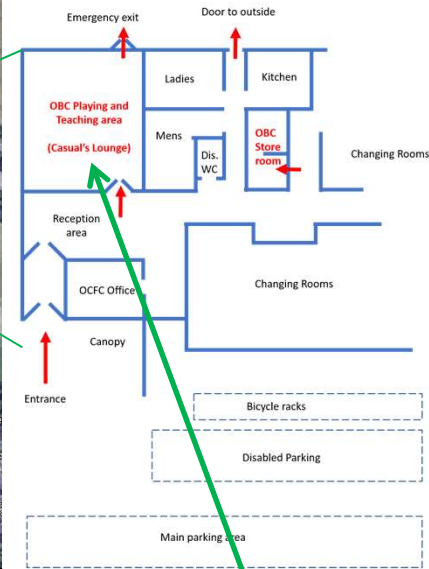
Emergency exit

Door to outside

Ladies

Kitchen

OBC Playing and Teaching area

(Casual's Lounge)

Mens

Dis. WC

OBC Store room

Changing Rooms

Reception area

OCFC Office

Changing Rooms

Canopy

Entrance

Bicycle racks

Disabled Parking

Main parking area